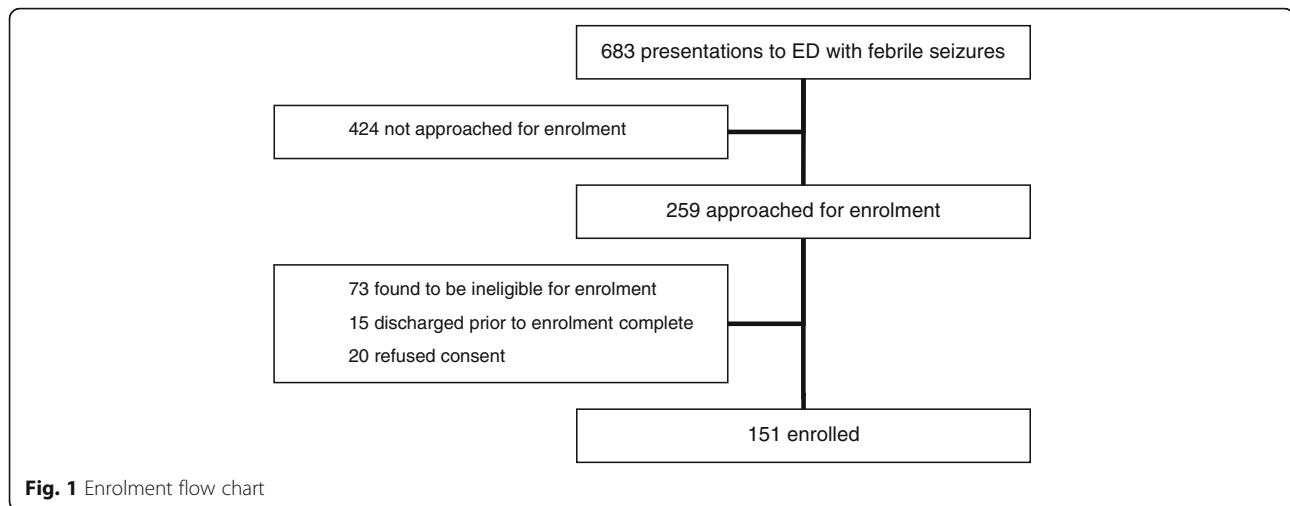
683 presentations to ED with febrile seizures

424 not approached for enrolment

259 approached for enrolment

73 found to be ineligible for enrolment
15 discharged prior to enrolment complete
20 refused consent

151 enrolled

Fig. 1 Enrolment flow chart